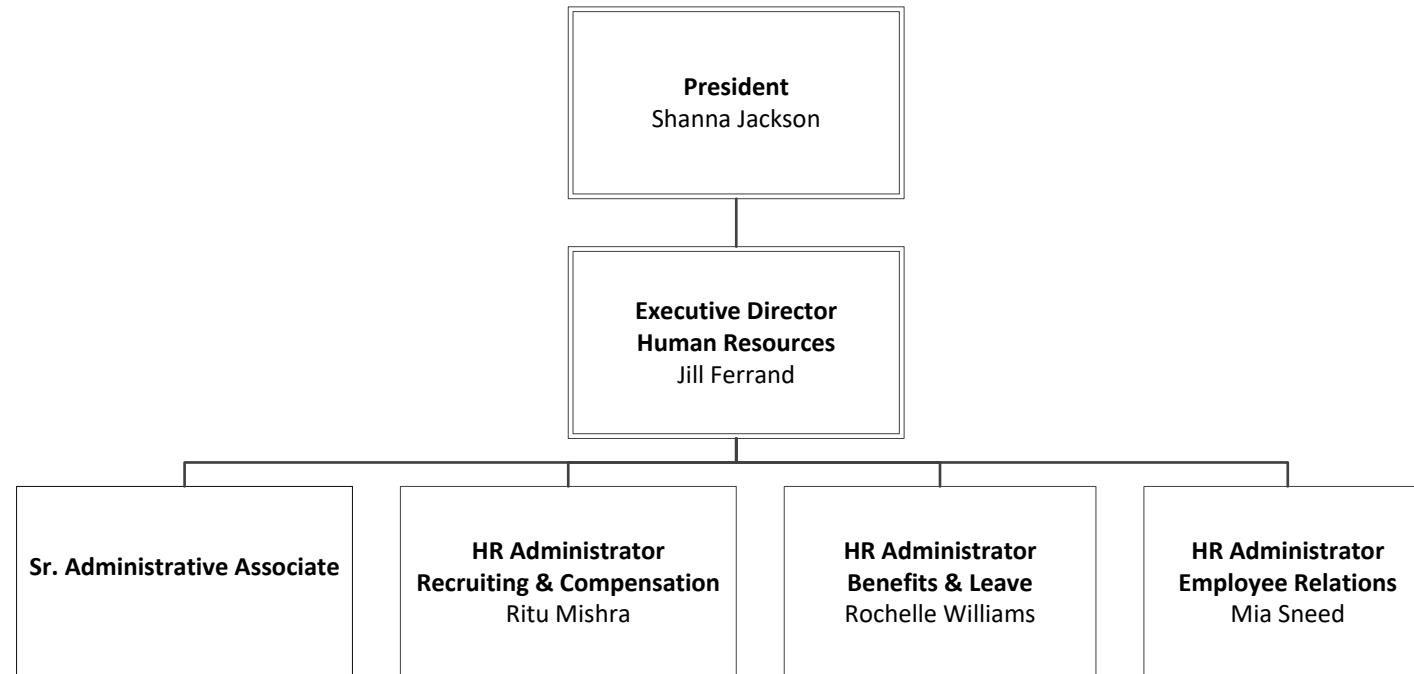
President
Shanna Jackson

Executive Director
Human Resources
Jill Ferrand

Sr. Administrative Associate

HR Administrator
Recruiting & Compensation
Ritu Mishra

HR Administrator
Benefits & Leave
Rochelle Williams

HR Administrator
Employee Relations
Mia Sneed